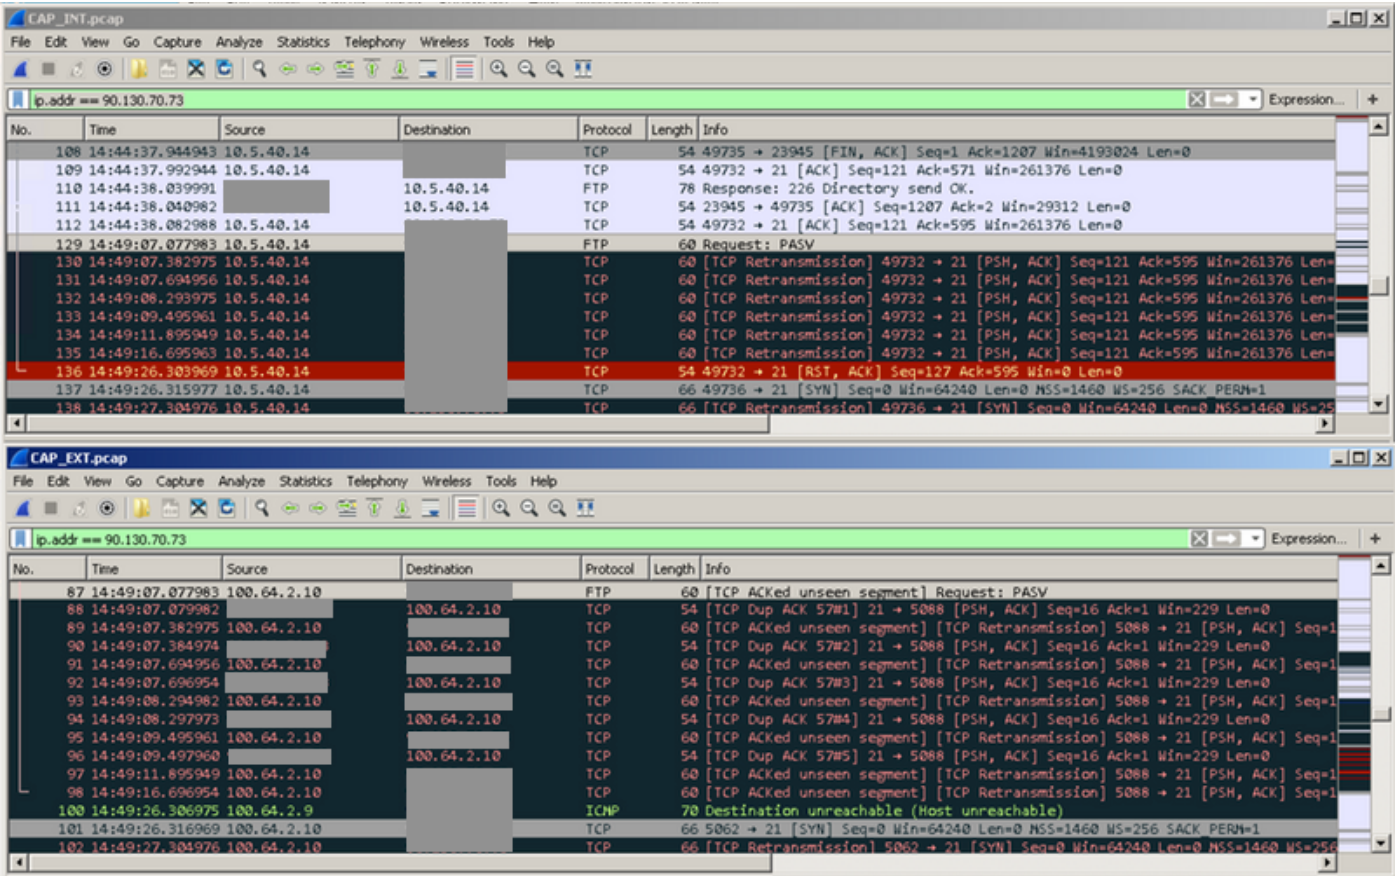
CAP_INT.pcap

File Edit View Go Capture Analyze Statistics Telephony Wireless Tools Help

ip.addr == 90.130.70.73

Expression... +

| No. | Time | Source | Destination | Protocol | Length | Info |
|---|---|---|---|---|---|---|
| 108 | 14:44:37.944943 | 10.5.40.14 | | TCP | 54 | 49735 → 23945 [FIN, ACK] Seq=1 Ack=1207 Win=4193024 Len=0 |
| 109 | 14:44:37.992944 | 10.5.40.14 | | TCP | 54 | 49732 → 21 [ACK] Seq=121 Ack=571 Win=261376 Len=0 |
| 110 | 14:44:38.039991 | | 10.5.40.14 | FTP | 78 | Response: 226 Directory send OK. |
| 111 | 14:44:38.040982 | | 10.5.40.14 | TCP | 54 | 23945 → 49735 [ACK] Seq=1207 Ack=2 Win=29312 Len=0 |
| 112 | 14:44:38.082988 | 10.5.40.14 | | TCP | 54 | 49732 → 21 [ACK] Seq=121 Ack=595 Win=261376 Len=0 |
| 129 | 14:49:07.077983 | 10.5.40.14 | | FTP | 60 | Request: PASV |
| 130 | 14:49:07.382975 | 10.5.40.14 | | TCP | 60 | [TCP Retransmission] 49732 → 21 [PSH, ACK] Seq=121 Ack=595 Win=261376 Len= |
| 131 | 14:49:07.694956 | 10.5.40.14 | | TCP | 60 | [TCP Retransmission] 49732 → 21 [PSH, ACK] Seq=121 Ack=595 Win=261376 Len= |
| 132 | 14:49:08.293975 | 10.5.40.14 | | TCP | 60 | [TCP Retransmission] 49732 → 21 [PSH, ACK] Seq=121 Ack=595 Win=261376 Len= |
| 133 | 14:49:09.495961 | 10.5.40.14 | | TCP | 60 | [TCP Retransmission] 49732 → 21 [PSH, ACK] Seq=121 Ack=595 Win=261376 Len= |
| 134 | 14:49:11.895949 | 10.5.40.14 | | TCP | 60 | [TCP Retransmission] 49732 → 21 [PSH, ACK] Seq=121 Ack=595 Win=261376 Len= |
| 135 | 14:49:16.695963 | 10.5.40.14 | | TCP | 60 | [TCP Retransmission] 49732 → 21 [PSH, ACK] Seq=121 Ack=595 Win=261376 Len= |
| 136 | 14:49:26.303969 | 10.5.40.14 | | TCP | 54 | 49732 → 21 [RST, ACK] Seq=127 Ack=595 Win=0 Len=0 |
| 137 | 14:49:26.315977 | 10.5.40.14 | | TCP | 66 | 49736 → 21 [SYN] Seq=0 Win=64240 Len=0 MSS=1460 WS=256 SACK_PERM=1 |
| 138 | 14:49:27.304976 | 10.5.40.14 | | TCP | 66 | [TCP Retransmission] 49736 → 21 [SYN] Seq=0 Win=64240 Len=0 MSS=1460 WS=25 |

CAP_EXT.pcap

File Edit View Go Capture Analyze Statistics Telephony Wireless Tools Help

ip.addr == 90.130.70.73

Expression... +

| No. | Time | Source | Destination | Protocol | Length | Info |
|---|---|---|---|---|---|---|
| 87 | 14:49:07.077983 | 100.64.2.10 | | FTP | 60 | [TCP ACKed unseen segment] Request: PASV |
| 88 | 14:49:07.079982 | | 100.64.2.10 | TCP | 54 | [TCP Dup ACK 57#1] 21 → 5088 [PSH, ACK] Seq=16 Ack=1 Win=229 Len=0 |
| 89 | 14:49:07.382975 | 100.64.2.10 | | TCP | 60 | [TCP ACKed unseen segment] [TCP Retransmission] 5088 → 21 [PSH, ACK] Seq=1 |
| 90 | 14:49:07.384974 | | 100.64.2.10 | TCP | 54 | [TCP Dup ACK 57#2] 21 → 5088 [PSH, ACK] Seq=16 Ack=1 Win=229 Len=0 |
| 91 | 14:49:07.694956 | 100.64.2.10 | | TCP | 60 | [TCP ACKed unseen segment] [TCP Retransmission] 5088 → 21 [PSH, ACK] Seq=1 |
| 92 | 14:49:07.696954 | | 100.64.2.10 | TCP | 54 | [TCP Dup ACK 57#3] 21 → 5088 [PSH, ACK] Seq=16 Ack=1 Win=229 Len=0 |
| 93 | 14:49:08.294982 | 100.64.2.10 | | TCP | 60 | [TCP ACKed unseen segment] [TCP Retransmission] 5088 → 21 [PSH, ACK] Seq=1 |
| 94 | 14:49:08.297973 | | 100.64.2.10 | TCP | 54 | [TCP Dup ACK 57#4] 21 → 5088 [PSH, ACK] Seq=16 Ack=1 Win=229 Len=0 |
| 95 | 14:49:09.495961 | 100.64.2.10 | | TCP | 60 | [TCP ACKed unseen segment] [TCP Retransmission] 5088 → 21 [PSH, ACK] Seq=1 |
| 96 | 14:49:09.497960 | | 100.64.2.10 | TCP | 54 | [TCP Dup ACK 57#5] 21 → 5088 [PSH, ACK] Seq=16 Ack=1 Win=229 Len=0 |
| 97 | 14:49:11.895949 | 100.64.2.10 | | TCP | 60 | [TCP ACKed unseen segment] [TCP Retransmission] 5088 → 21 [PSH, ACK] Seq=1 |
| 98 | 14:49:16.696954 | 100.64.2.10 | | TCP | 60 | [TCP ACKed unseen segment] [TCP Retransmission] 5088 → 21 [PSH, ACK] Seq=1 |
| 100 | 14:49:26.306975 | 100.64.2.9 | | ICMP | 70 | Destination unreachable (Host unreachable) |
| 101 | 14:49:26.316969 | 100.64.2.10 | | TCP | 66 | 5062 → 21 [SYN] Seq=0 Win=64240 Len=0 MSS=1460 WS=256 SACK_PERM=1 |
| 102 | 14:49:27.304976 | 100.64.2.10 | | TCP | 66 | [TCP Retransmission] 5062 → 21 [SYN] Seq=0 Win=64240 Len=0 MSS=1460 WS=256 |